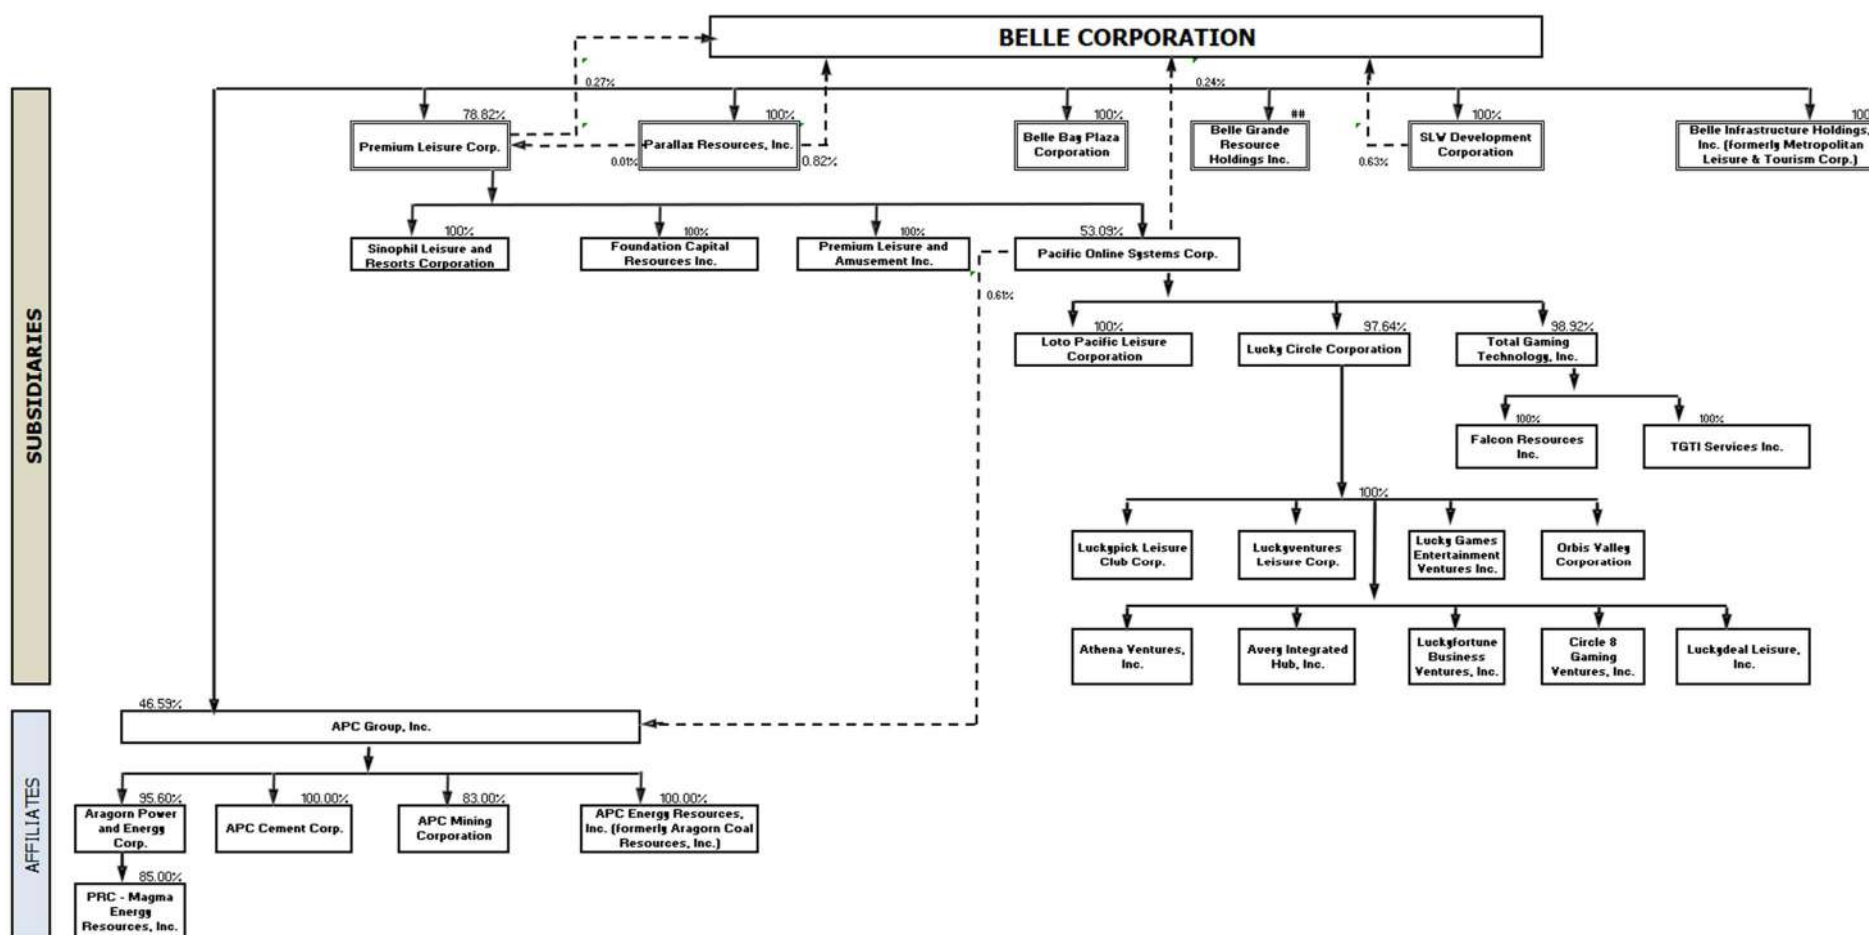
BELLE CORPORATION

SUBSIDIARIES

0.27%

0.24%

78.82%
Premium Leisure Corp.

100%
Parallax Resources, Inc.

0.01%

0.82%

100%
Belle Bay Plaza Corporation

##
Belle Grande Resource Holdings Inc.

0.63%

100%
SLV Development Corporation

100
Belle Infrastructure Holdings, Inc. (formerly Metropolitan Leisure & Tourism Corp.)

100%
Sinophil Leisure and Resorts Corporation

100%
Foundation Capital Resources Inc.

100%
Premium Leisure and Amusement Inc.

53.09%
Pacific Online Systems Corp.

0.61%

100%
Loto Pacific Leisure Corporation

97.64%
Lucky Circle Corporation

98.92%
Total Gaming Technology, Inc.

100%
Falcon Resources Inc.

100%
TGTI Services Inc.

100%

Luckypick Leisure Club Corp.

Luckyventures Leisure Corp.

Lucky Games Entertainment Ventures Inc.

Orbis Valley Corporation

Athena Ventures, Inc.

Avery Integrated Hub, Inc.

Luckyfortune Business Ventures, Inc.

Circle 8 Gaming Ventures, Inc.

Luckydeal Leisure, Inc.

AFFILIATES

46.59%
APC Group, Inc.

95.60%
Aragorn Power and Energy Corp.

100.00%
APC Cement Corp.

83.00%
APC Mining Corporation

100.00%
APC Energy Resources, Inc. (formerly Aragorn Coal Resources, Inc.)

85.00%
PRC - Magma Energy Resources, Inc.